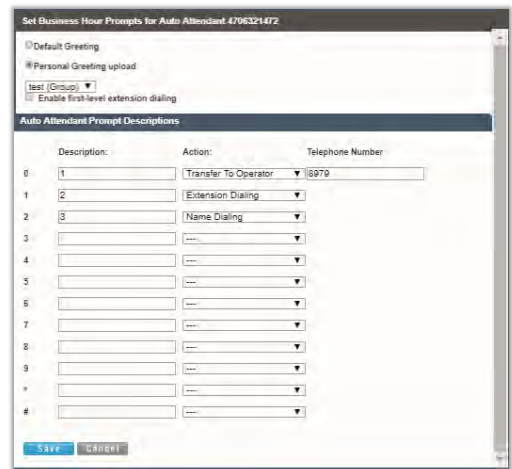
Set Business Hour Prompts for Auto Attendant 4706321472

Default Greeting

Personal Greeting upload

test (Group)
Enable first-level extension dialing

Auto Attendant Prompt Descriptions

| | Description: | Action: | Telephone Number |
|---|---|---|---|
| 0 | 1 | Transfer To Operator | 8979 |
| 1 | 2 | Extension Dialing | |
| 2 | 3 | Name Dialing | |
| 3 | | --- | |
| 4 | | --- | |
| 5 | | --- | |
| 6 | | --- | |
| 7 | | --- | |
| 8 | | --- | |
| 9 | | --- | |
| * | | --- | |
| # | | --- | |

Save Cancel